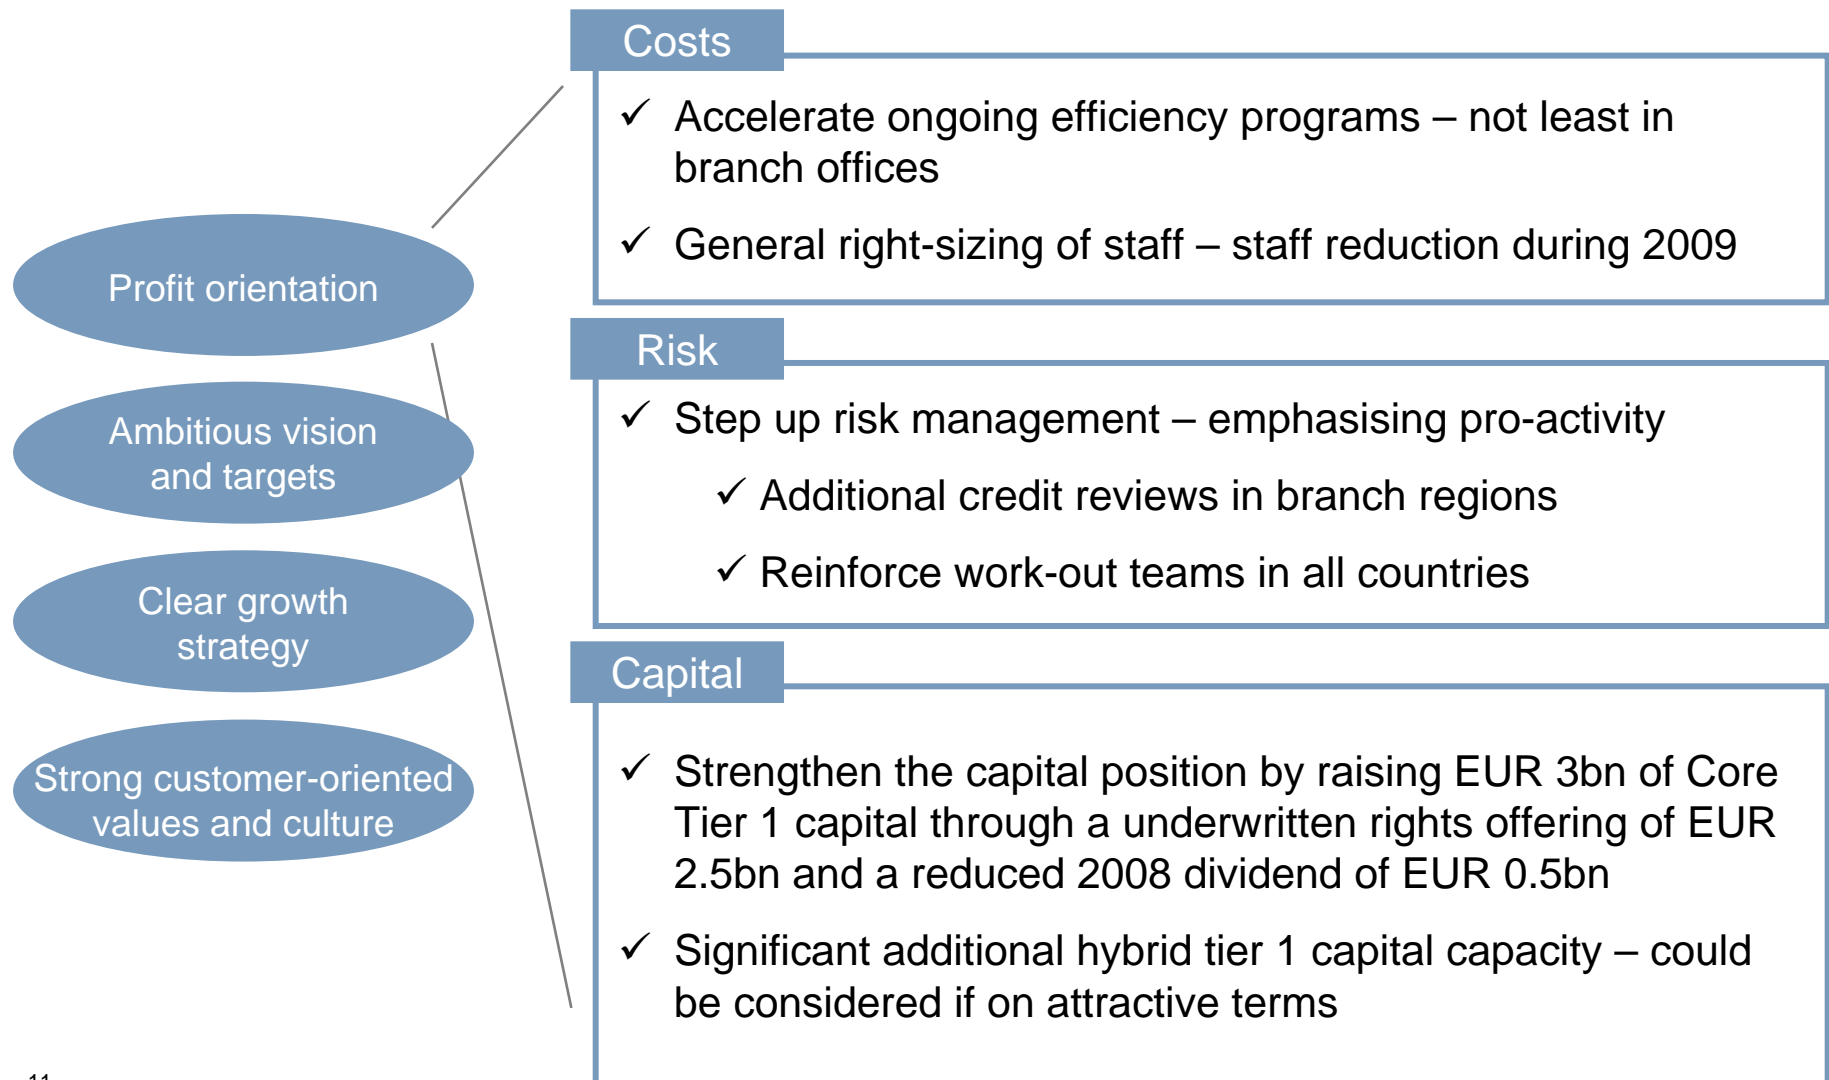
Profit orientation

Ambitious vision and targets

Clear growth strategy

Strong customer-oriented values and culture

Costs

✓ Accelerate ongoing efficiency programs – not least in branch offices

✓ General right-sizing of staff – staff reduction during 2009

Risk

✓ Step up risk management – emphasising pro-activity

✓ Additional credit reviews in branch regions

✓ Reinforce work-out teams in all countries

Capital

✓ Strengthen the capital position by raising EUR 3bn of Core Tier 1 capital through a underwritten rights offering of EUR 2.5bn and a reduced 2008 dividend of EUR 0.5bn

✓ Significant additional hybrid tier 1 capital capacity – could be considered if on attractive terms

11